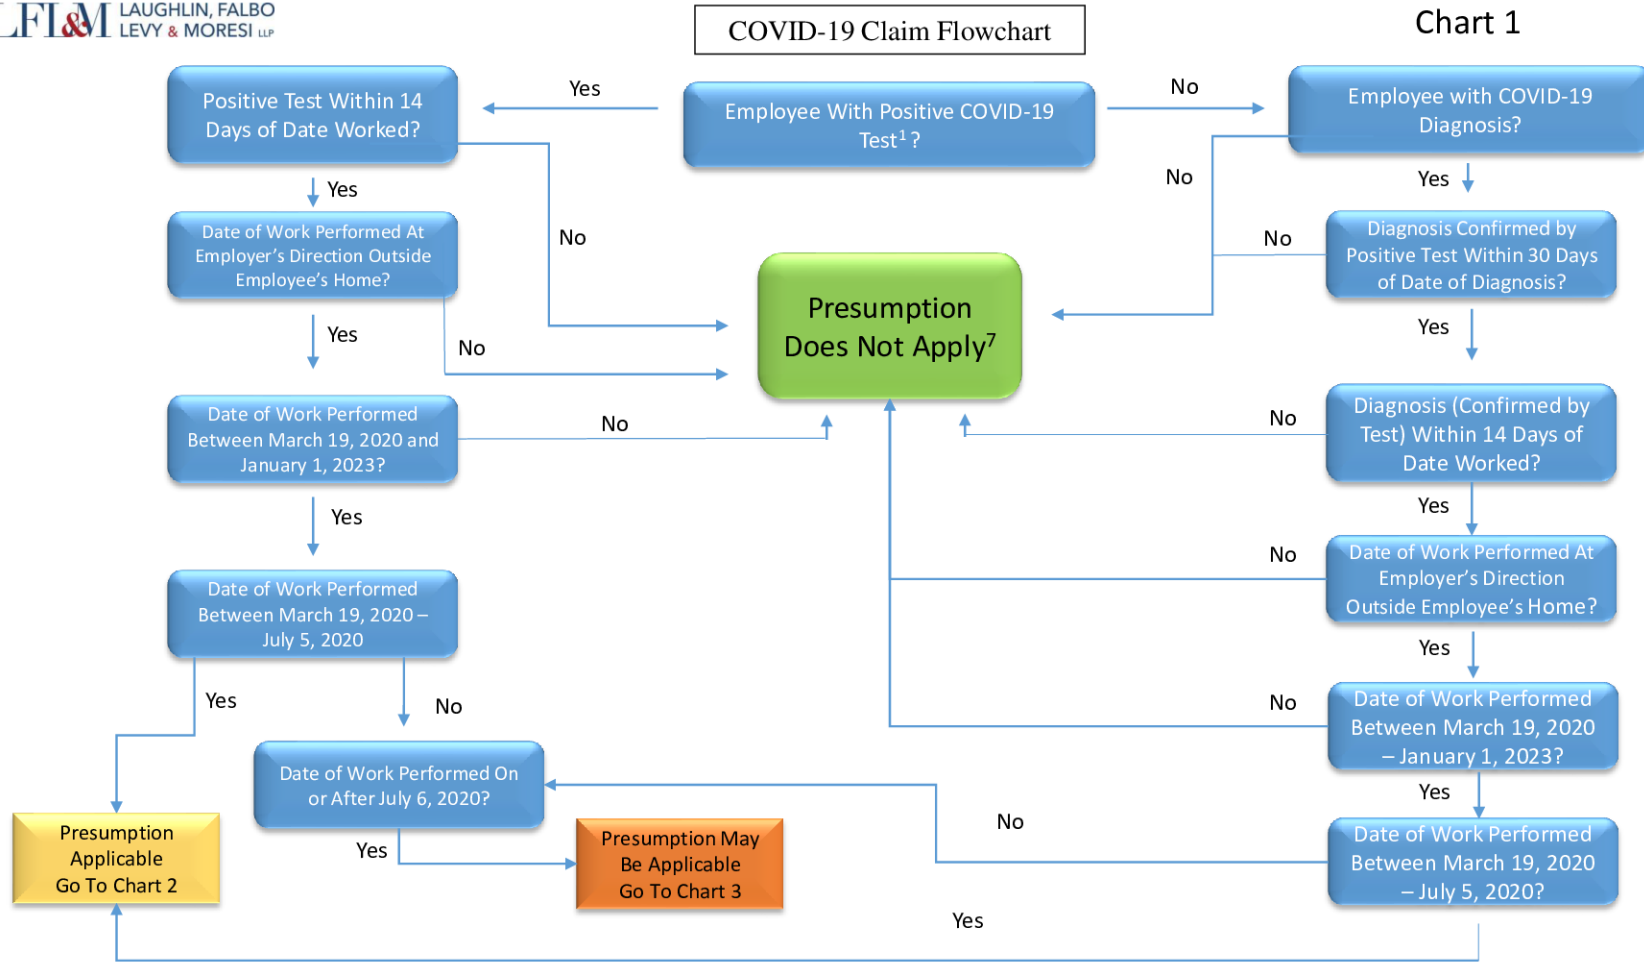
LFL&M LAUGHLIN, FALBO LEVY & MORESI LLP

COVID-19 Claim Flowchart

Chart 1

Employee With Positive COVID-19 Test$^1$?

Yes

No

Positive Test Within 14 Days of Date Worked?

Employee with COVID-19 Diagnosis?

Yes

No

Yes

Date of Work Performed At Employer's Direction Outside Employee's Home?

No

No

Diagnosis Confirmed by Positive Test Within 30 Days of Date of Diagnosis?

Presumption Does Not Apply$^7$

Yes

No

Yes

Date of Work Performed Between March 19, 2020 and January 1, 2023?

No

No

Diagnosis (Confirmed by Test) Within 14 Days of Date Worked?

Yes

Yes

Date of Work Performed Between March 19, 2020 – July 5, 2020

No

Date of Work Performed At Employer's Direction Outside Employee's Home?

Yes

Yes

No

No

Date of Work Performed Between March 19, 2020 – January 1, 2023?

Date of Work Performed On or After July 6, 2020?

Yes

Presumption Applicable Go To Chart 2

Yes

Presumption May Be Applicable Go To Chart 3

No

Date of Work Performed Between March 19, 2020 – July 5, 2020?

Yes